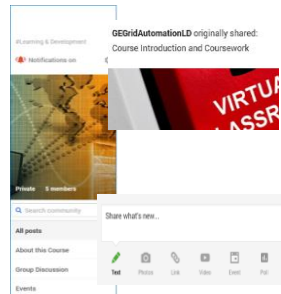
#Learning & Development

Notifications on

Private 5 members

Search community

All posts

About this Course

Group Discussion

Events

GEGridAutomationLD originally shared:

Course Introduction and Coursework

VIRTUA
LASSR

Share what's new...

Text

Photos

Link

Video

Event

Poll